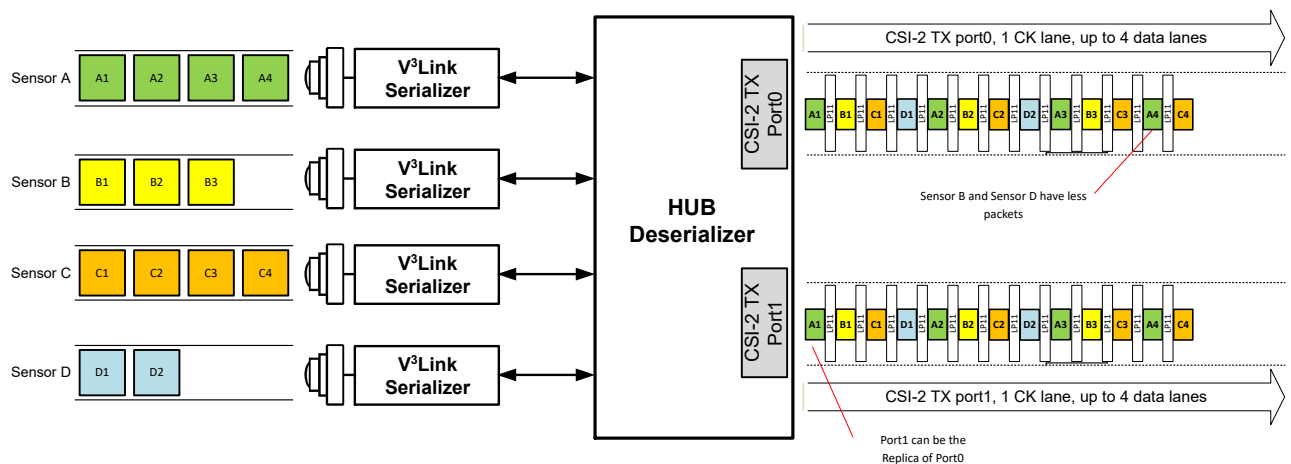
Sensor A
A1 A2 A3 A4
$V^3$Link Serializer

Sensor B
B1 B2 B3
$V^3$Link Serializer

Sensor C
C1 C2 C3 C4
$V^3$Link Serializer

Sensor D
D1 D2
$V^3$Link Serializer

HUB Deserializer

CSI-2 TX Port0

CSI-2 TX Port1

CSI-2 TX port0, 1 CK lane, up to 4 data lanes

A1 LP11 B1 LP11 C1 LP11 D1 LP11 A2 LP11 B2 LP11 C2 LP11 D2 LP11 A3 LP11 B3 LP11 C3 LP11 A4 LP11 C4

Sensor B and Sensor D have less packets

A1 LP11 B1 LP11 C1 LP11 D1 LP11 A2 LP11 B2 LP11 C2 LP11 D2 LP11 A3 LP11 B3 LP11 C3 LP11 A4 LP11 C4

CSI-2 TX port1, 1 CK lane, up to 4 data lanes

Port1 can be the Replica of Port0